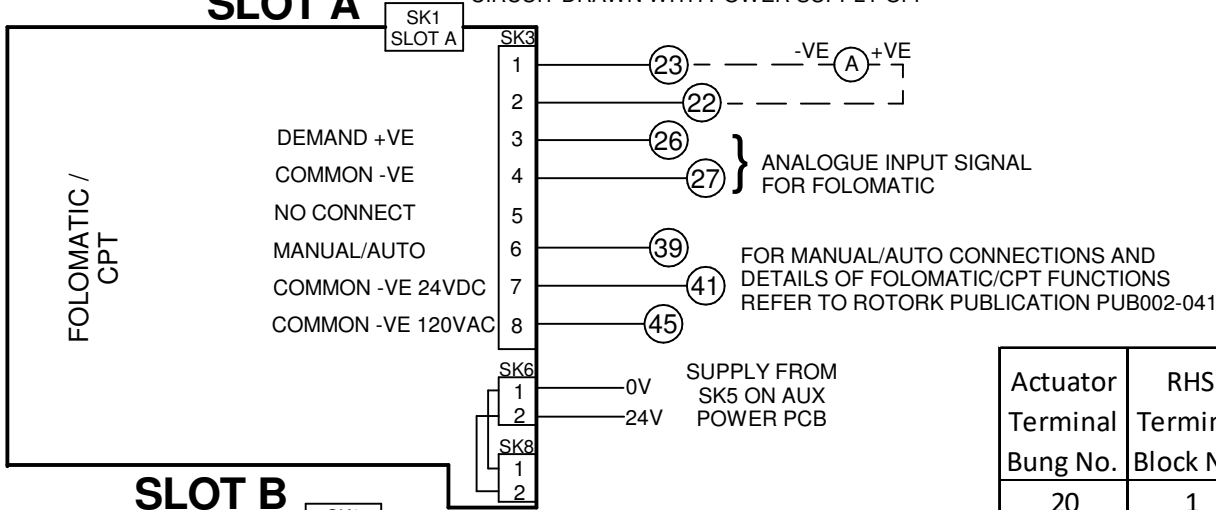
SLOT A
SK1
SLOT A
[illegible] DRAWN WITH POWER SUPPLY OFF

SK3

1
2
DEMAND +VE 3
COMMON -VE 4
NO CONNECT 5
MANUAL/AUTO 6
COMMON -VE 24VDC 7
COMMON -VE 120VAC 8

FOLOMATIC / CPT

23
-VE
A
+VE
22
26
27
ANALOGUE INPUT SIGNAL FOR FOLOMATIC
39
41
45
FOR MANUAL/AUTO CONNECTIONS AND DETAILS OF FOLOMATIC/CPT FUNCTIONS REFER TO ROTORK PUBLICATION PUB002-041

SK6
1
2
0V
24V
SUPPLY FROM SK5 ON AUX POWER PCB

SK8
1
2

SLOT B
SK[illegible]

| Actuator Terminal Bung No. | RHS Termin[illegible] Block N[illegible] |
|---|---|
| 20 | 1 |